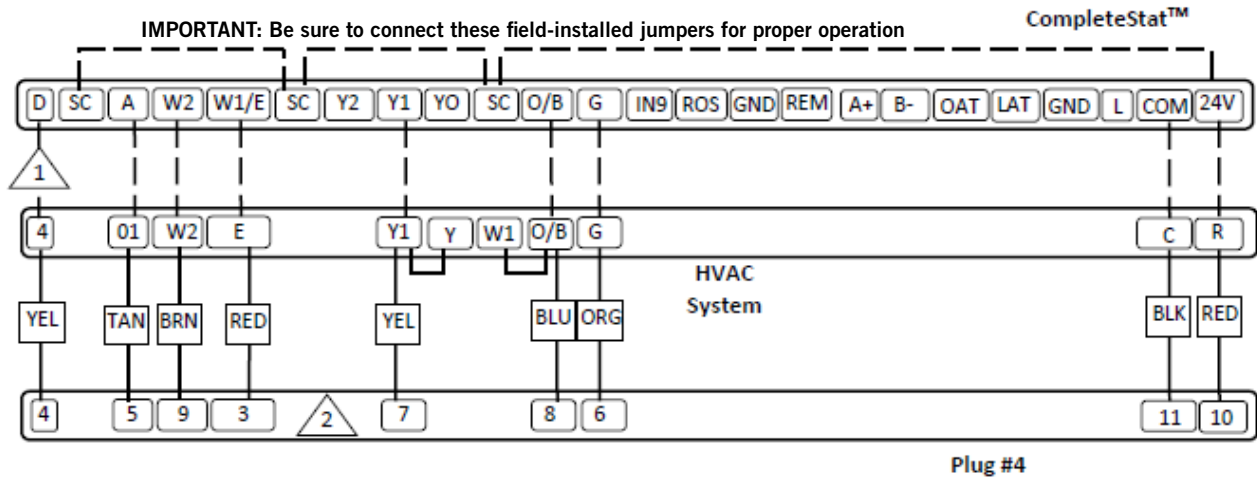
IMPORTANT: Be sure to connect these field-installed jumpers for proper operation

CompleteStat™

D SC A W2 W1/E SC Y2 Y1 YO SC O/B G IN9 ROS GND REM A+ B- OAT LAT GND L COM 24V

1

4 01 W2 E Y1 Y W1 O/B G C R

HVAC System

YEL TAN BRN RED YEL BLU ORG BLK RED

4 5 9 3 2 7 8 6 11 10

Plug #4